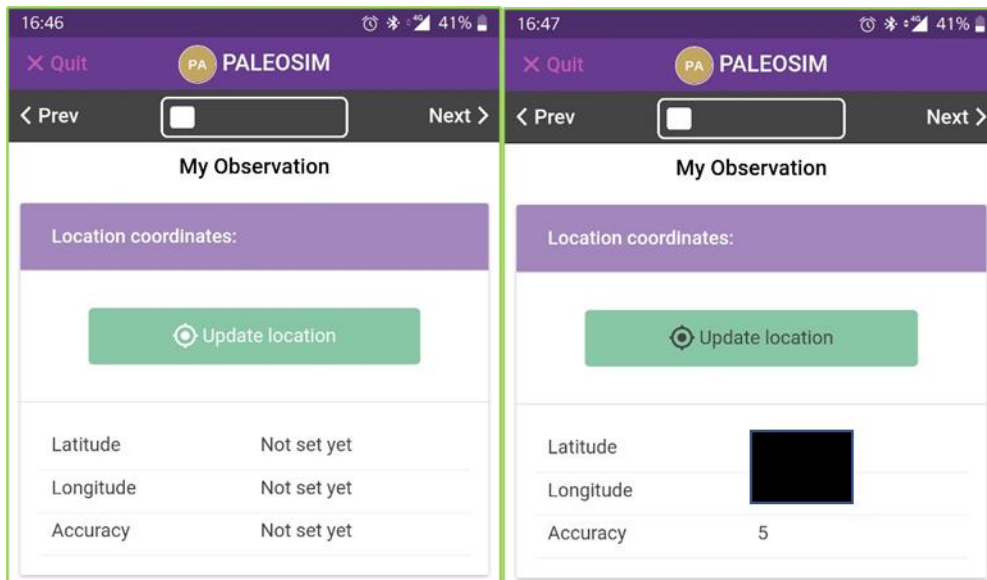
16:46 41%

× Quit PA PALEOSIM

< Prev Next >

My Observation

Location coordinates:

Update location

| Latitude | Not set yet |
|---|---|
| Longitude | Not set yet |
| Accuracy | Not set yet |

16:47 41%

× Quit PA PALEOSIM

< Prev Next >

My Observation

Location coordinates:

Update location

| Latitude | |
|---|---|
| Longitude | |
| Accuracy | 5 |